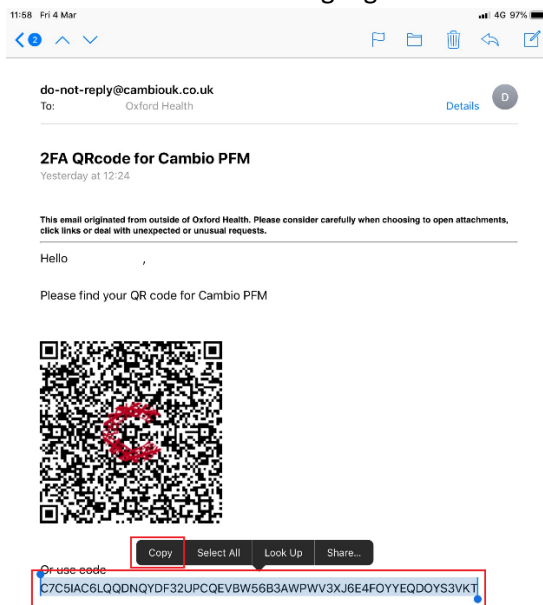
11:58 Fri 4 Mar

4G 97%

2

do-not-reply@cambiouk.co.uk
To: Oxford Health

Details

D

2FA QRcode for Cambio PFM
Yesterday at 12:24

This email originated from outside of Oxford Health. Please consider carefully when choosing to open attachments, click links or deal with unexpected or unusual requests.

Hello ,

Please find your QR code for Cambio PFM

Copy Select All Look Up Share...

Or use code
C7C5IAC6LQQDNQYDF32UPCQEVBW56B3AWPWV3XJ6E4FOYYEQDOYS3VKT